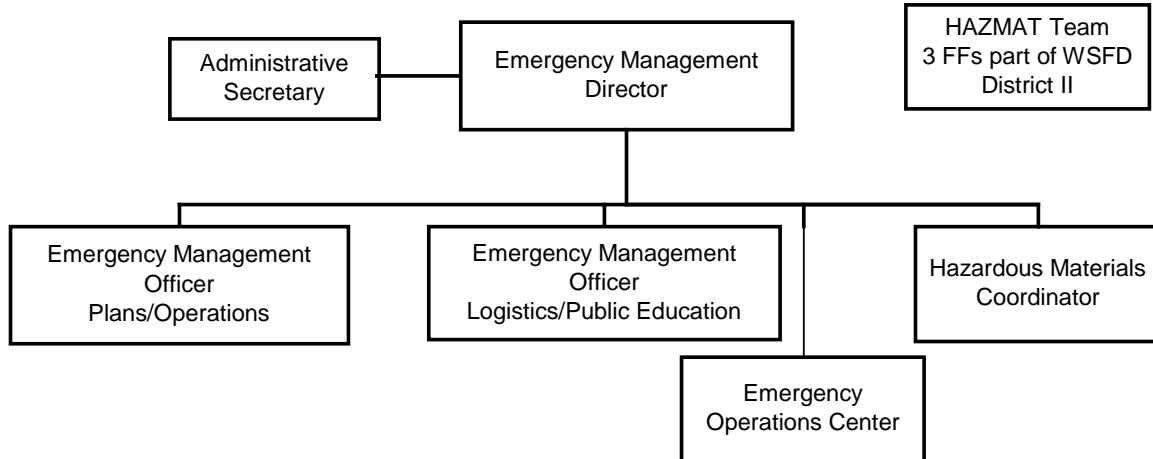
Administrative Secretary

Emergency Management Director

HAZMAT Team
3 FFs part of WSFD
District II

Emergency Management Officer
Plans/Operations

Emergency Management Officer
Logistics/Public Education

Hazardous Materials Coordinator

Emergency Operations Center